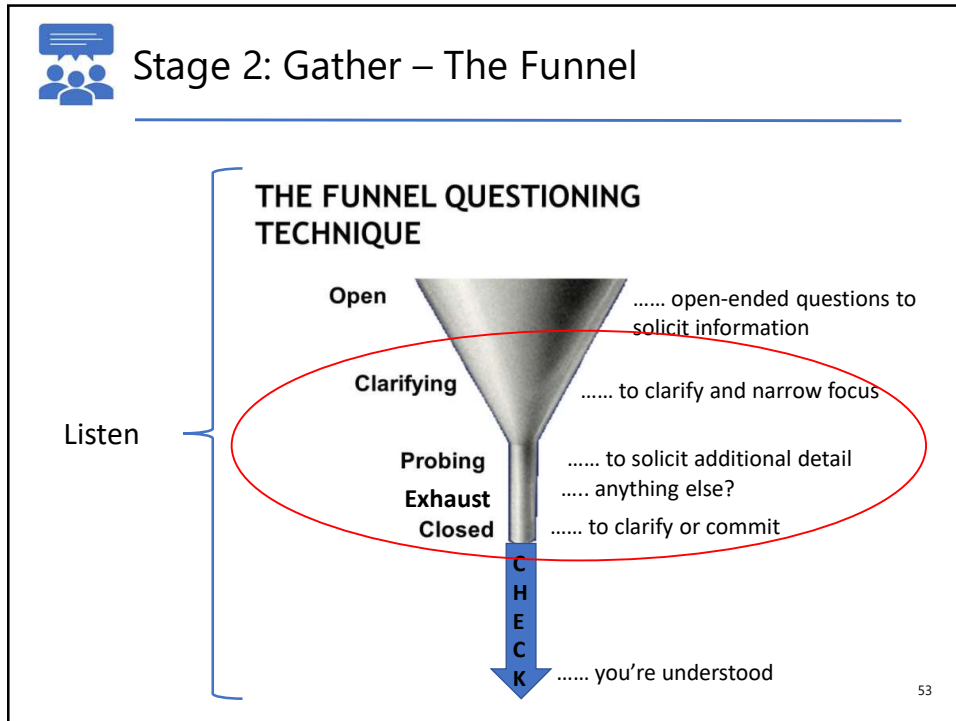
Stage 2: Gather – The Funnel

THE FUNNEL QUESTIONING TECHNIQUE

Listen

Open …… open-ended questions to solicit information

Clarifying …… to clarify and narrow focus

Probing …… to solicit additional detail

Exhaust ….. anything else?

Closed …… to clarify or commit

CHECK …… you're understood

53